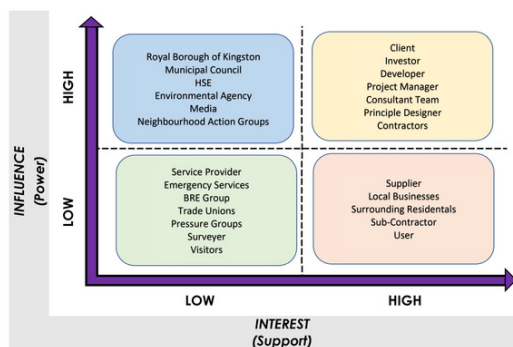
INFLUENCE
(Power)

HIGH

LOW

Royal Borough of Kingston
Municipal Council
HSE
Environmental Agency
Media
Neighbourhood Action Groups

Client
Investor
Developer
Project Manager
Consultant Team
Principle Designer
Contractors

Service Provider
Emergency Services
BRE Group
Trade Unions
Pressure Groups
Surveyer
Visitors

Supplier
Local Businesses
Surrounding Residentals
Sub-Contractor
User

LOW

HIGH

INTEREST
(Support)